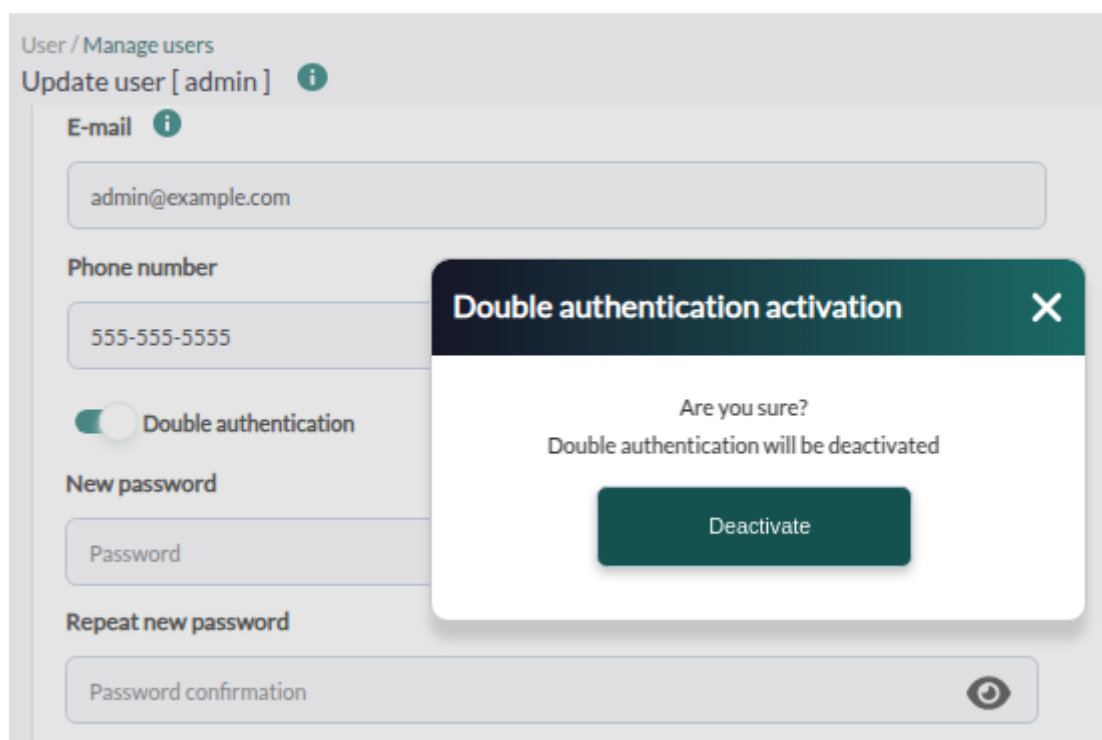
User / Manage users
Update user [ admin ]

E-mail

admin@example.com

Phone number

555-555-5555

Double authentication

New password

Password

Repeat new password

Password confirmation

Double authentication activation

Are you sure?
Double authentication will be deactivated

Deactivate